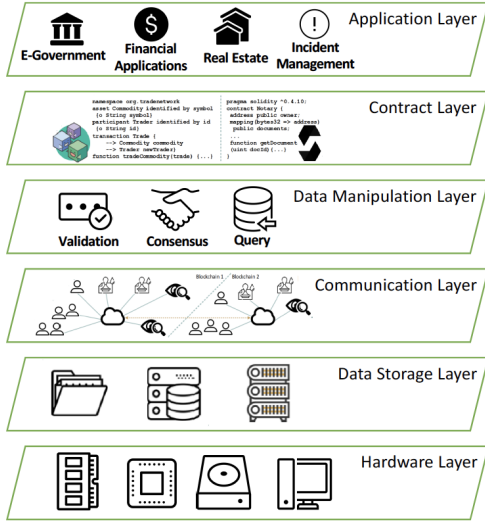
Application Layer

E-Government

Financial Applications

Real Estate

Incident Management

Contract Layer

namespace org.tradenetwork
asset Commodity identified by symbol
 (o String symbol)
participant Trader identified by id
 (o String id)
transaction Trade {
 --> Commodity commodity
 --> Trader newTrader}
function tradeCommodity(trade) {...}

pragma solidity ^0.4.10;
contract Notary {
 address public owner;
 mapping(bytes32 => address)
 public documents;
 ...
 function getDocument
 (uint docId){...}

Data Manipulation Layer

Validation

Consensus

Query

Communication Layer

Blockchain 1

Blockchain 2

Data Storage Layer

Hardware Layer